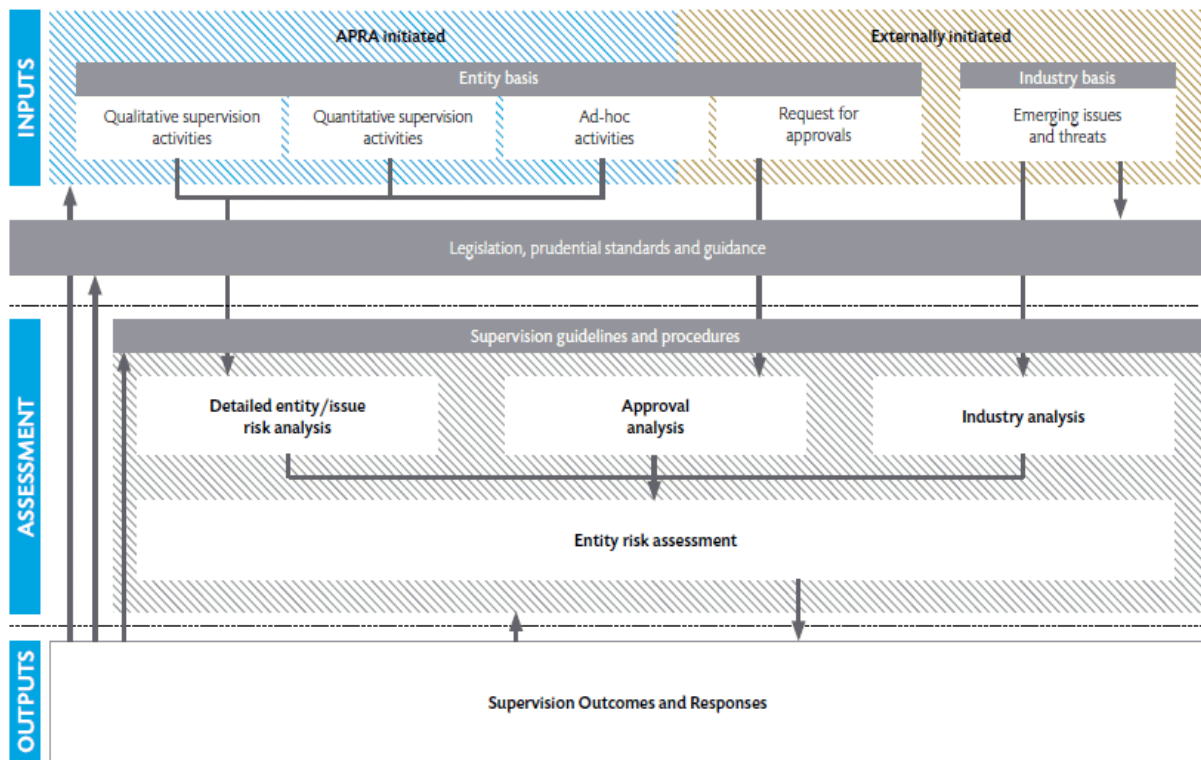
INPUTS

APRA initiated

Externally initiated

Entity basis

Industry basis

Qualitative supervision activities

Quantitative supervision activities

Ad-hoc activities

Request for approvals

Emerging issues and threats

Legislation, prudential standards and guidance

ASSESSMENT

Supervision guidelines and procedures

Detailed entity/issue risk analysis

Approval analysis

Industry analysis

Entity risk assessment

OUTPUTS

Supervision Outcomes and Responses